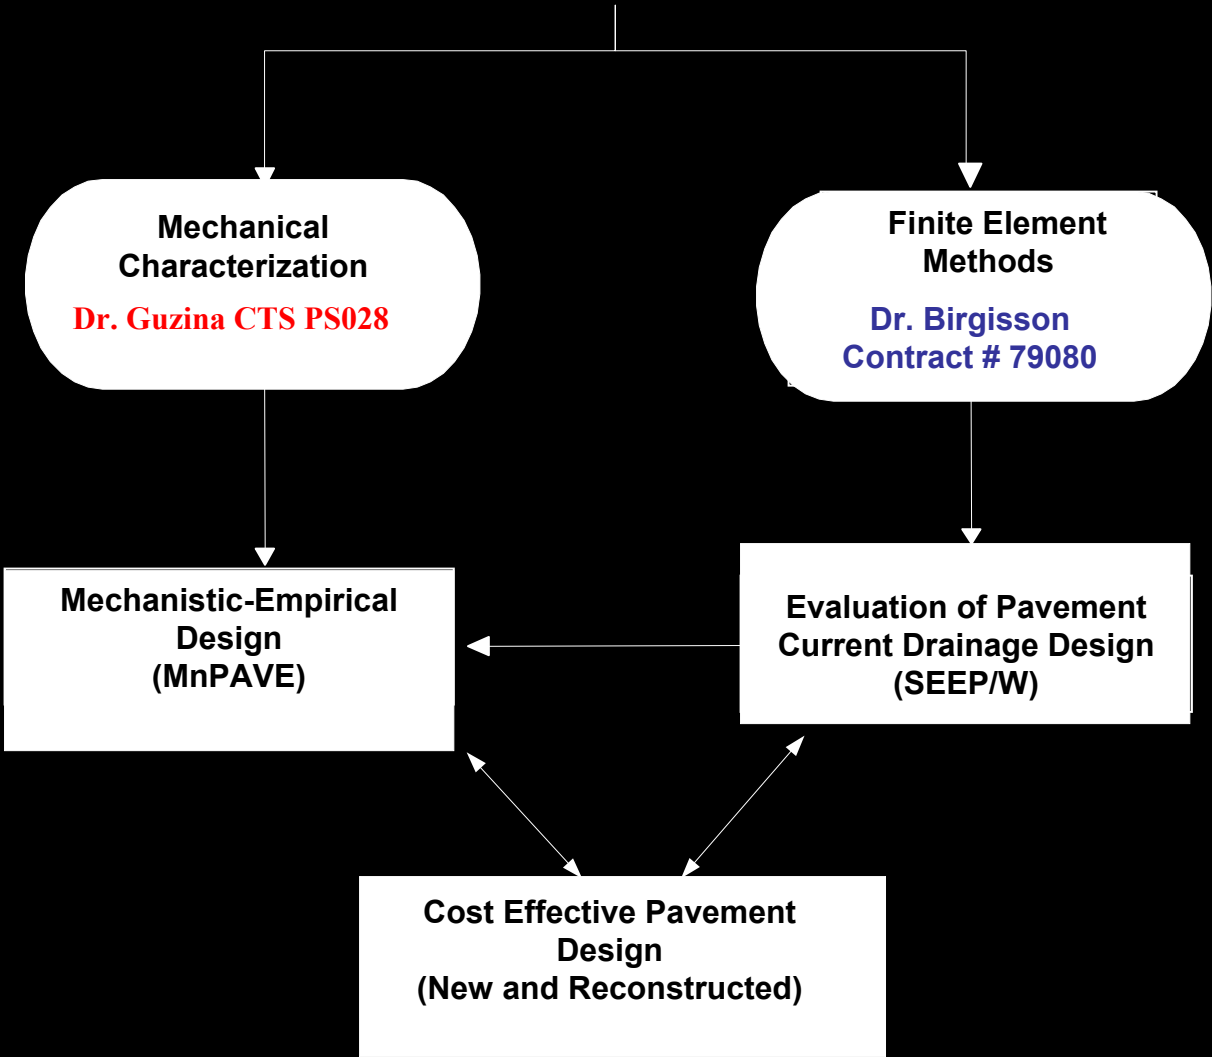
Mechanical Characterization

Dr. Guzina CTS PS028

Finite Element Methods

Dr. Birgisson
Contract # 79080

Mechanistic-Empirical Design
(MnPAVE)

Evaluation of Pavement Current Drainage Design
(SEEP/W)

Cost Effective Pavement Design
(New and Reconstructed)